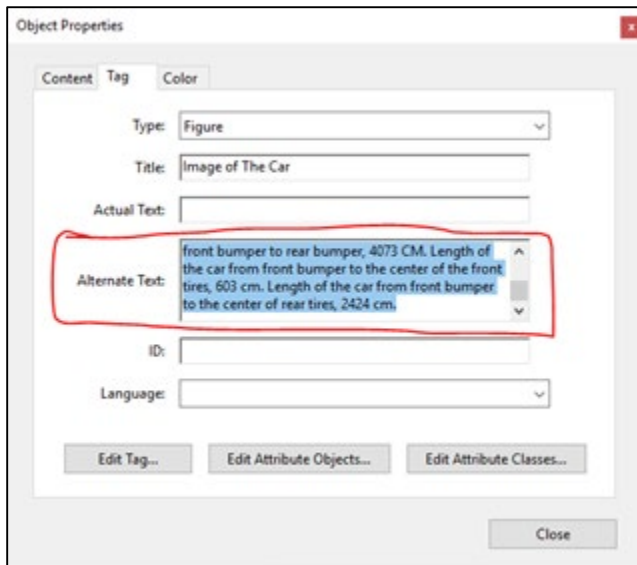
Object Properties

Content Tag Color

Type: Figure

Title: Image of The Car

Actual Text:

Alternate Text: front bumper to rear bumper, 4073 CM. Length of the car from front bumper to the center of the front tires, 603 cm. Length of the car from front bumper to the center of rear tires, 2424 cm.

ID:

Language:

Edit Tag... Edit Attribute Objects... Edit Attribute Classes...

Close